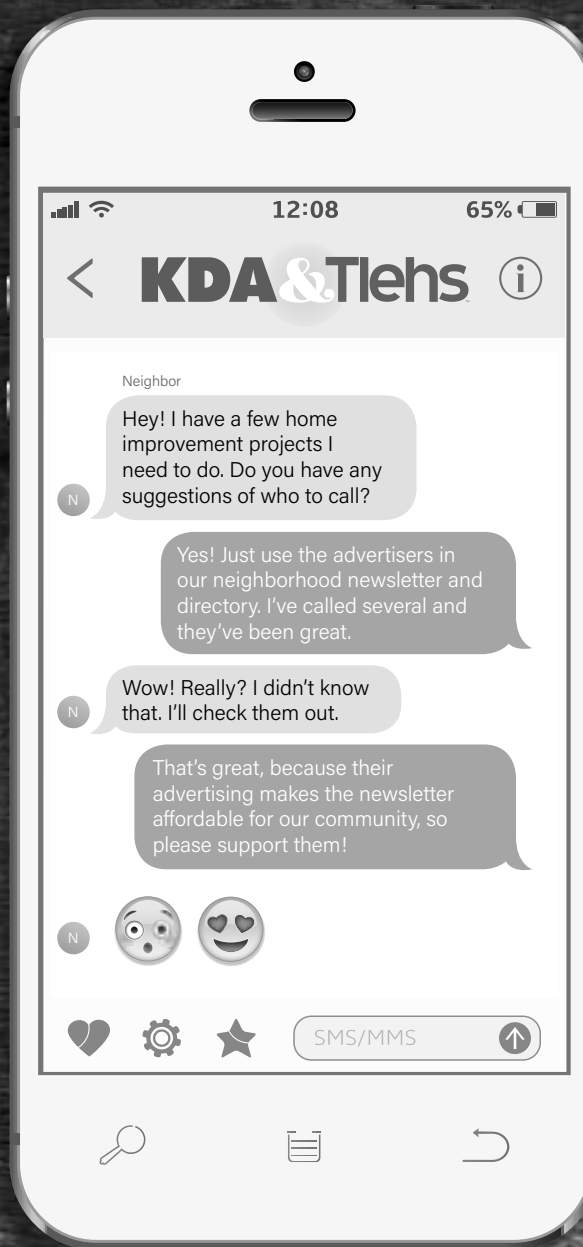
12:08 65%

<

KDA&Tlehs

Neighbor

Hey! I have a few home improvement projects I need to do. Do you have any suggestions of who to call?

N

Yes! Just use the advertisers in our neighborhood newsletter and directory. I've called several and they've been great.

Wow! Really? I didn't know that. I'll check them out.

N

That's great, because their advertising makes the newsletter affordable for our community, so please support them!

N

SMS/MMS